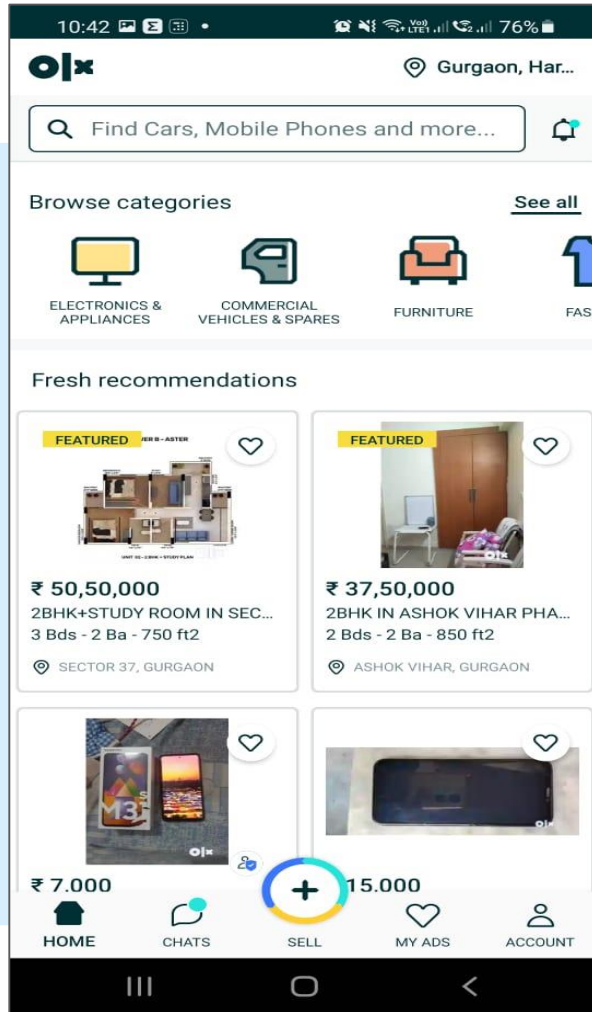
10:42

76%

olx

Gurgaon, Har...

Find Cars, Mobile Phones and more...

Browse categories

See all

ELECTRONICS & APPLIANCES

COMMERCIAL VEHICLES & SPARES

FURNITURE

FAS

Fresh recommendations

FEATURED

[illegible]ER B - ASTER

₹ 50,50,000

2BHK+STUDY ROOM IN SEC...

3 Bds - 2 Ba - 750 ft2

SECTOR 37, GURGAON

FEATURED

olx

₹ 37,50,000

2BHK IN ASHOK VIHAR PHA...

2 Bds - 2 Ba - 850 ft2

ASHOK VIHAR, GURGAON

M31

olx

₹ 7,000

olx

15,000

HOME

CHATS

SELL

MY ADS

ACCOUNT